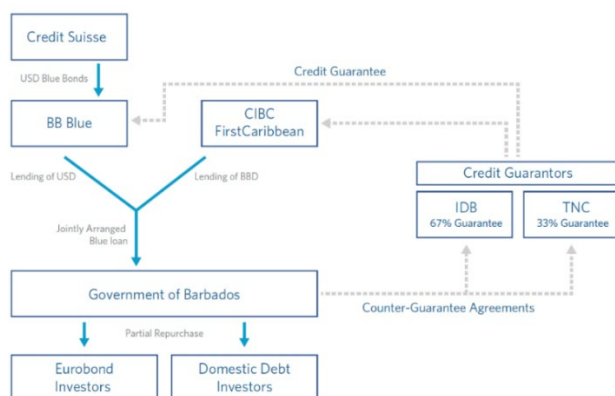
Credit Suisse

USD Blue Bonds

Credit Guarantee

BB Blue

CIBC FirstCaribbean

Lending of USD

Lending of BBD

Credit Guarantors

IDB
67% Guarantee

TNC
33% Guarantee

Jointly Arranged Blue loan

Government of Barbados

Counter-Guarantee Agreements

Partial Repurchase

Eurobond Investors

Domestic Debt Investors